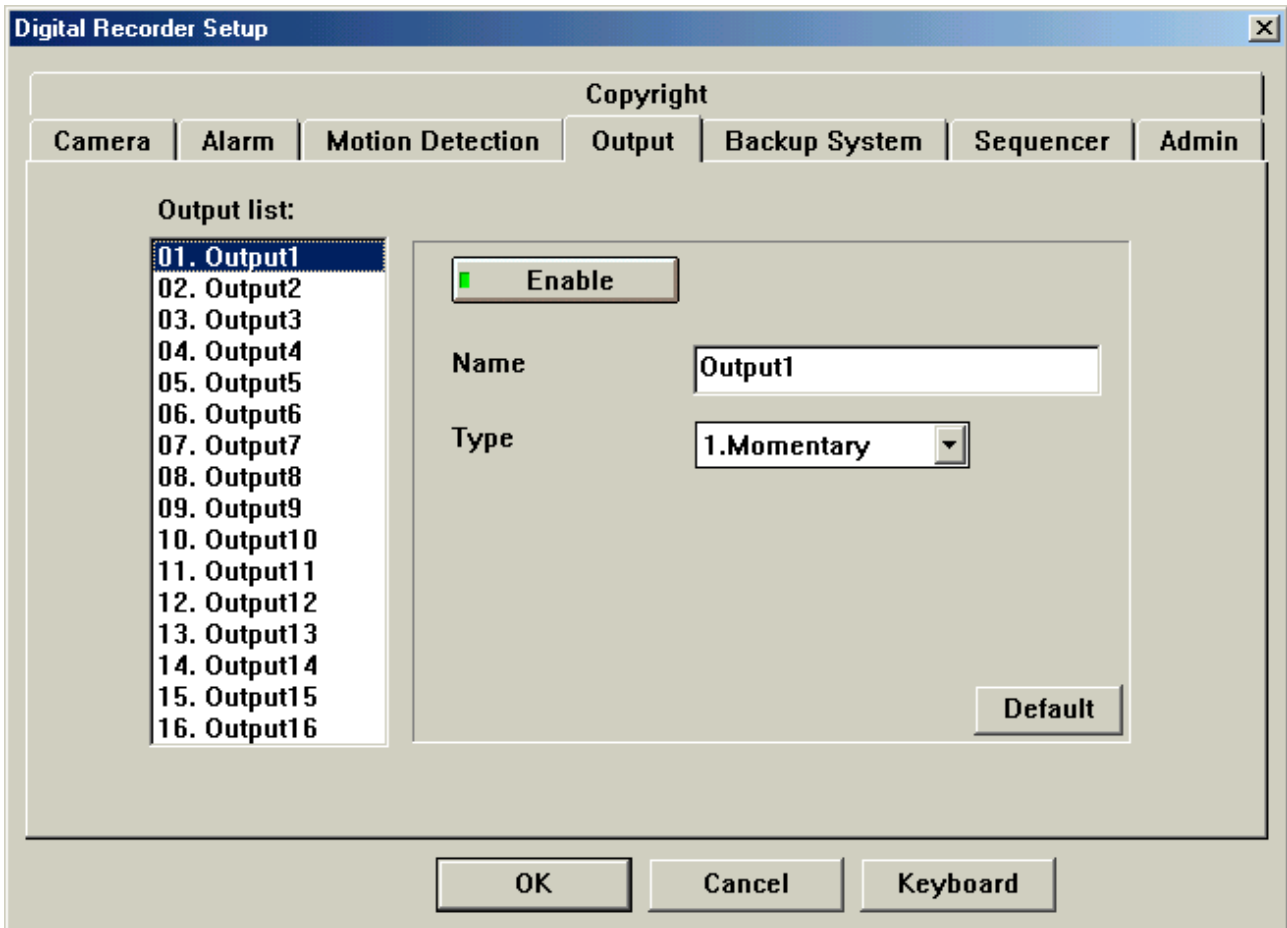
Digital Recorder Setup

Copyright

Camera | Alarm | Motion Detection | Output | Backup System | Sequencer | Admin

Output list:

01. Output1
02. Output2
03. Output3
04. Output4
05. Output5
06. Output6
07. Output7
08. Output8
09. Output9
10. Output10
11. Output11
12. Output12
13. Output13
14. Output14
15. Output15
16. Output16

Enable

Name Output1

Type 1.Momentary

Default

OK Cancel Keyboard